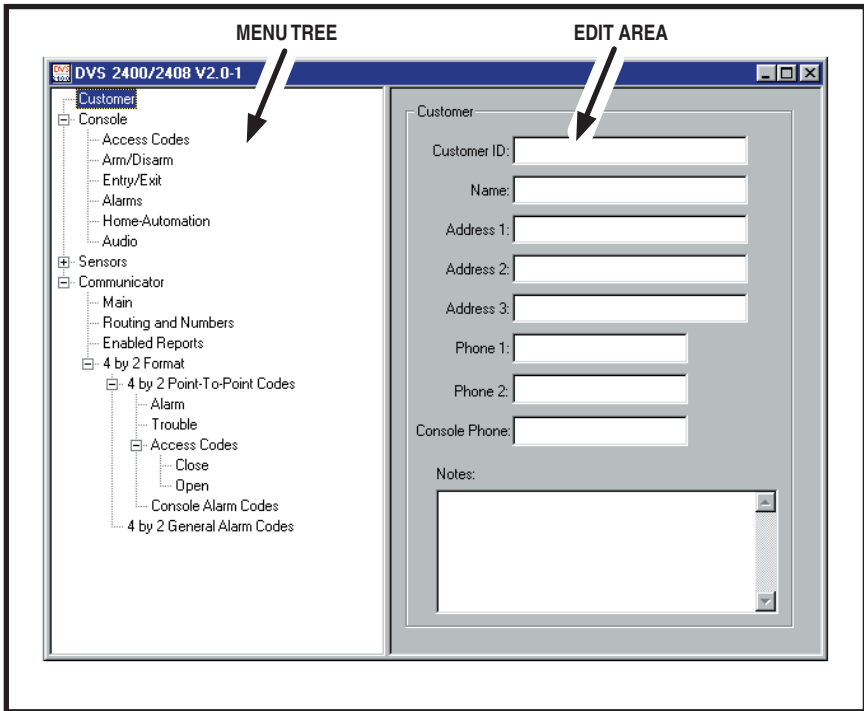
MENU TREE

EDIT AREA

DVS 2400/2408 V2.0-1

Customer
Console
Access Codes
Arm/Disarm
Entry/Exit
Alarms
Home-Automation
Audio
Sensors
Communicator
Main
Routing and Numbers
Enabled Reports
4 by 2 Format
4 by 2 Point-To-Point Codes
Alarm
Trouble
Access Codes
Close
Open
Console Alarm Codes
4 by 2 General Alarm Codes

Customer

Customer ID:

Name:

Address 1:

Address 2:

Address 3:

Phone 1:

Phone 2:

Console Phone:

Notes: